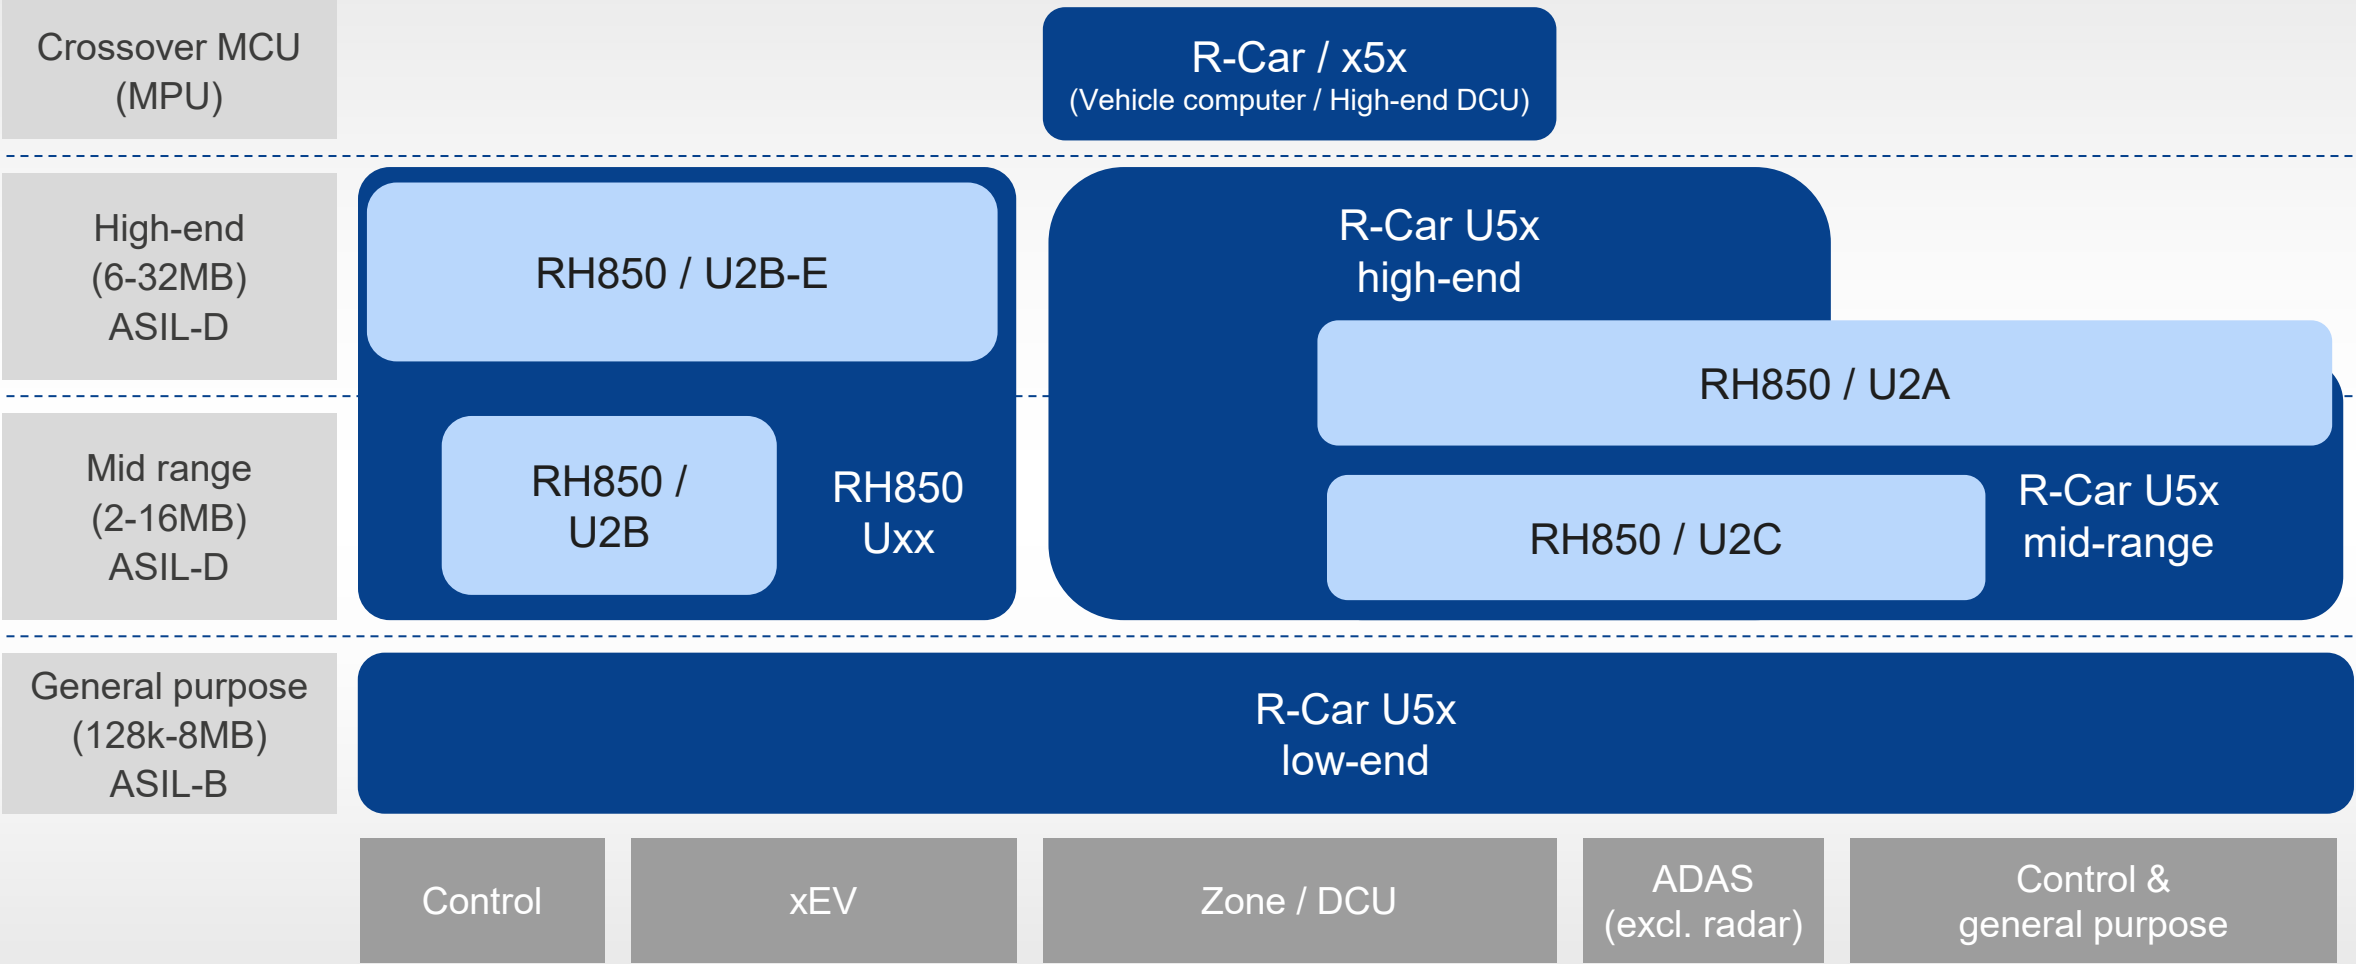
Crossover MCU
(MPU)

R-Car / x5x
(Vehicle computer / High-end DCU)

High-end
(6-32MB)
ASIL-D

RH850 / U2B-E

R-Car U5x
high-end

RH850 / U2A

Mid range
(2-16MB)
ASIL-D

RH850 /
U2B

RH850
Uxx

RH850 / U2C

R-Car U5x
mid-range

General purpose
(128k-8MB)
ASIL-B

R-Car U5x
low-end

Control

xEV

Zone / DCU

ADAS
(excl. radar)

Control &
general purpose